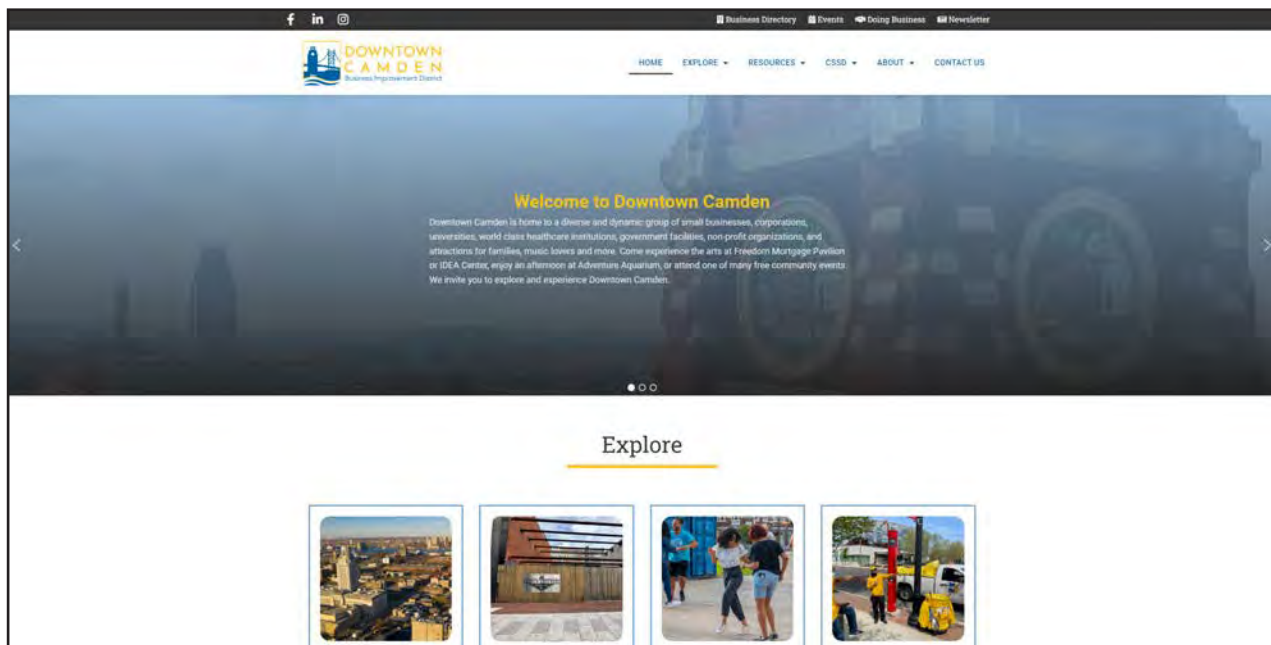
Business Directory  Events  Doing Business  Newsletter

DOWNTOWN CAMDEN Business Improvement District

HOME  EXPLORE ▾  RESOURCES ▾  CSSD ▾  ABOUT ▾  CONTACT US

Welcome to Downtown Camden

Downtown Camden is home to a diverse and dynamic group of small businesses, corporations, universities, world class healthcare institutions, government facilities, non-profit organizations, and attractions for families, music lovers and more. Come experience the arts at Freedom Mortgage Pavilion or IDEA Center, enjoy an afternoon at Adventure Aquarium, or attend one of many free community events. We invite you to explore and experience Downtown Camden.

Explore